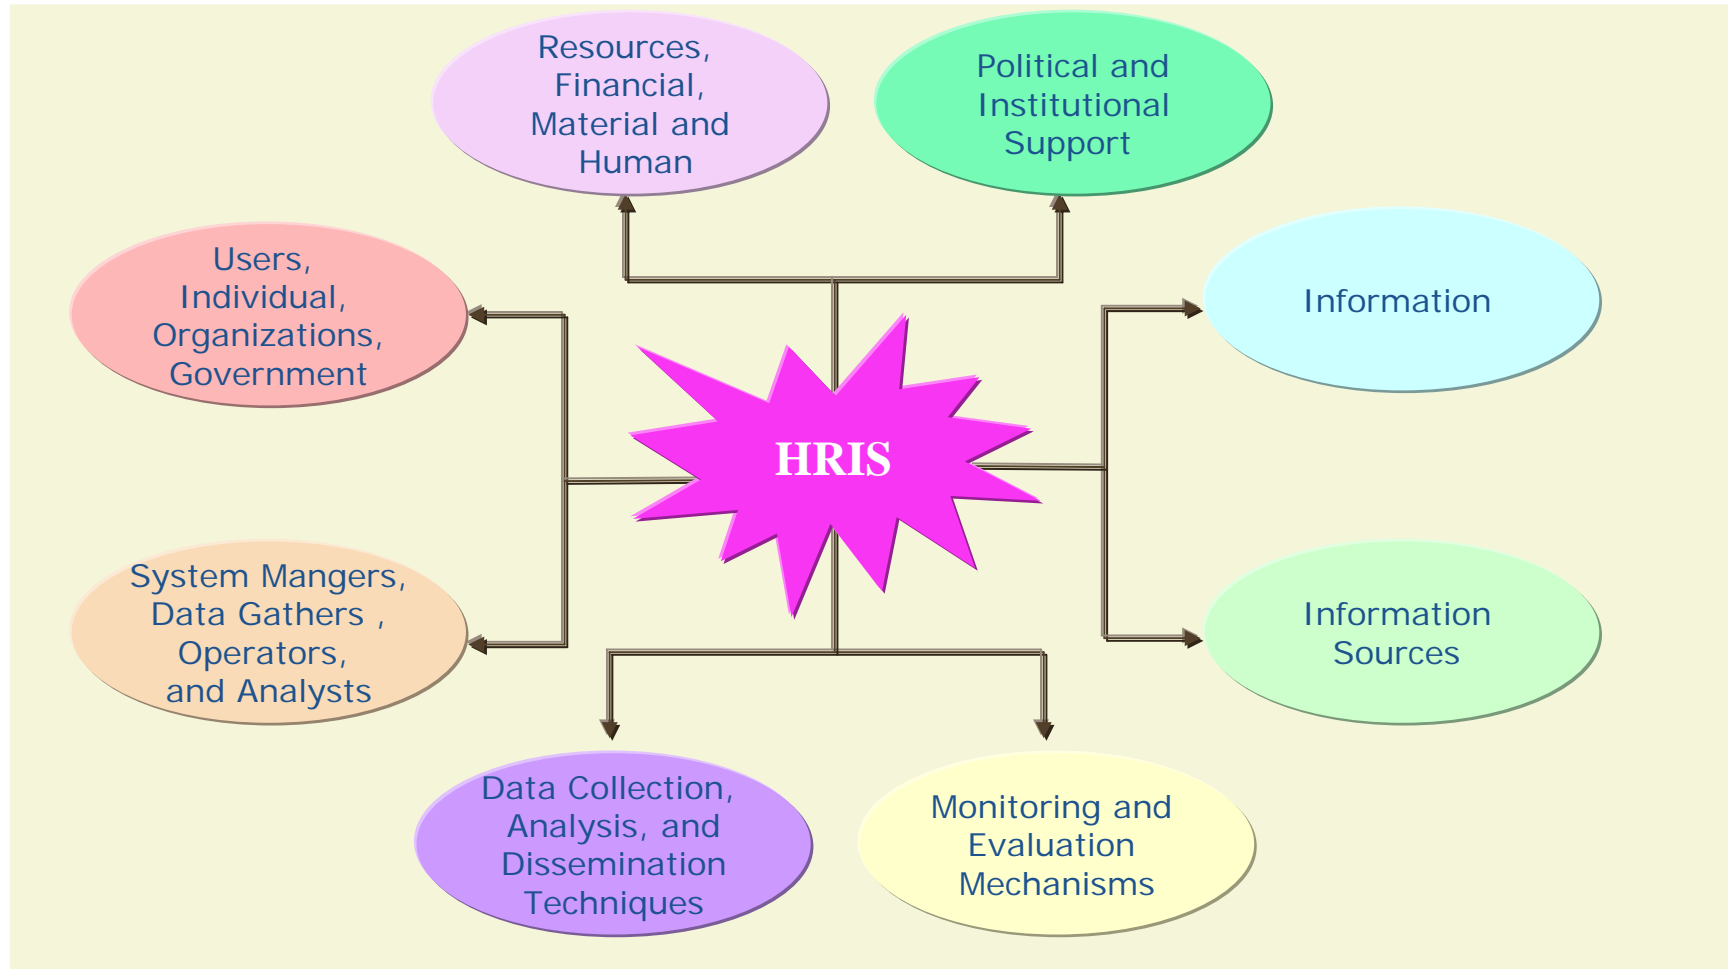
Resources, Financial, Material and Human

Political and Institutional Support

Users, Individual, Organizations, Government

Information

HRIS

System Mangers, Data Gathers , Operators, and Analysts

Information Sources

Data Collection, Analysis, and Dissemination Techniques

Monitoring and Evaluation Mechanisms